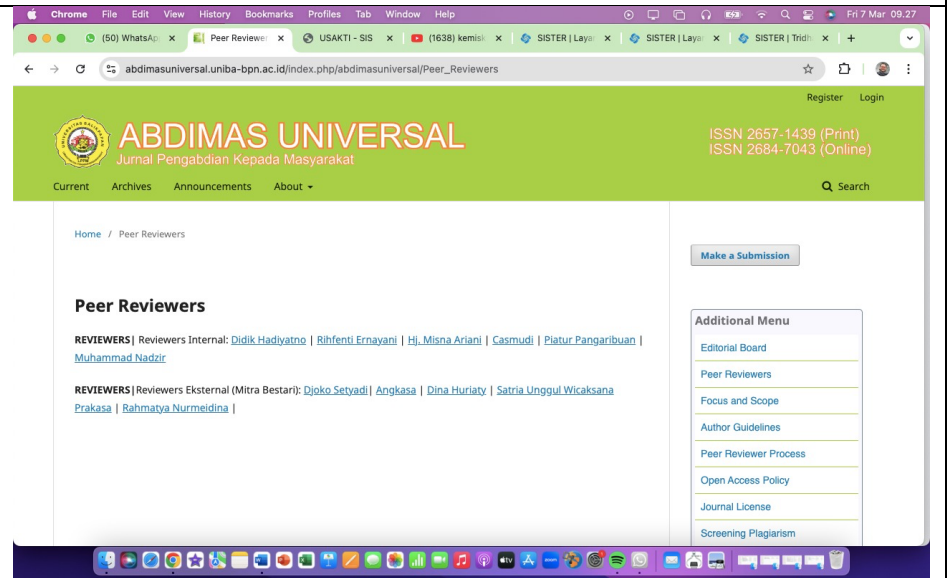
Chrome File Edit View History Bookmarks Profiles Tab Window Help Fri 7 Mar 09.27

(50) WhatsAp × Peer Reviewer × USAKTI - SIS × (1638) kemisk × SISTER | Layar × SISTER | Layar × SISTER | Tridh × +

abdimasuniversal.uniba-bpn.ac.id/index.php/abdimasuniversal/Peer_Reviewers

Register Login

ABDIMAS UNIVERSAL
Jurnal Pengabdian Kepada Masyarakat

ISSN 2657-1439 (Print)
ISSN 2684-7043 (Online)

Current Archives Announcements About ▾ Search

Home / Peer Reviewers

Make a Submission

Peer Reviewers

REVIEWERS| Reviewers Internal: Didik Hadiyatno | Rihfenti Ernayani | Hj. Misna Ariani | Casmudi | Piatur Pangaribuan | Muhammad Nadzir

REVIEWERS|Reviewers Eksternal (Mitra Bestari): Djoko Setyadi| Angkasa | Dina Huriaty | Satria Unggul Wicaksana Prakasa | Rahmatya Nurmeidina |

Additional Menu
Editorial Board
Peer Reviewers
Focus and Scope
Author Guidelines
Peer Reviewer Process
Open Access Policy
Journal License
Screening Plagiarism